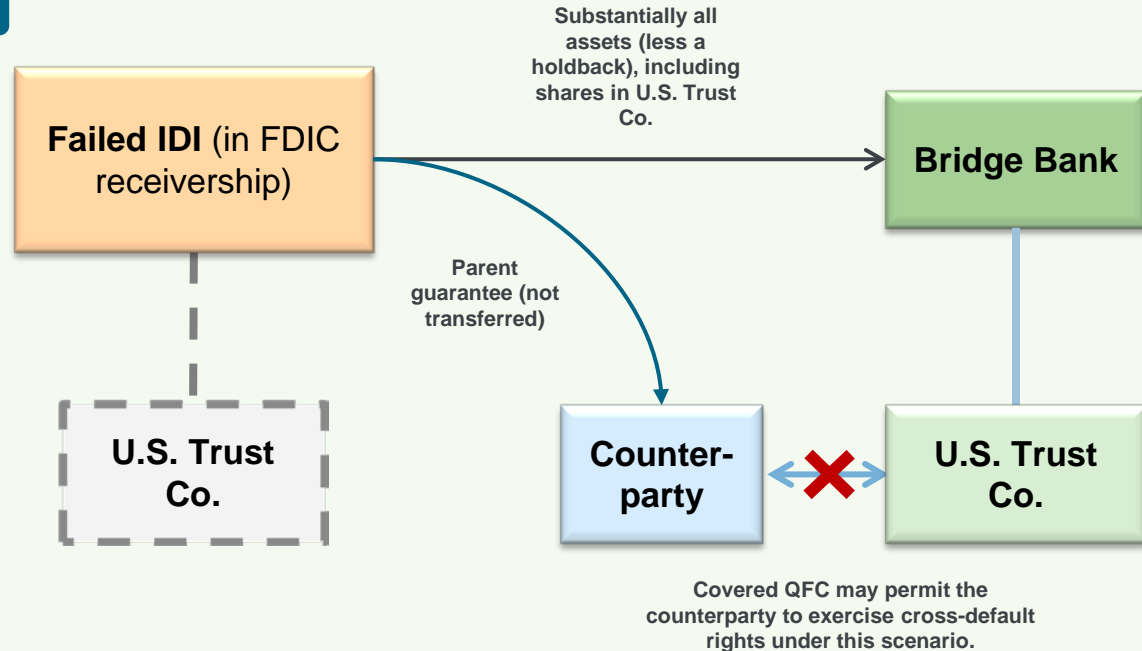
Substantially all assets (less a holdback), including shares in U.S. Trust Co.

Failed IDI (in FDIC receivership)

Bridge Bank

Parent guarantee (not transferred)

U.S. Trust Co.

Counter-party

U.S. Trust Co.

Covered QFC may permit the counterparty to exercise cross-default rights under this scenario.